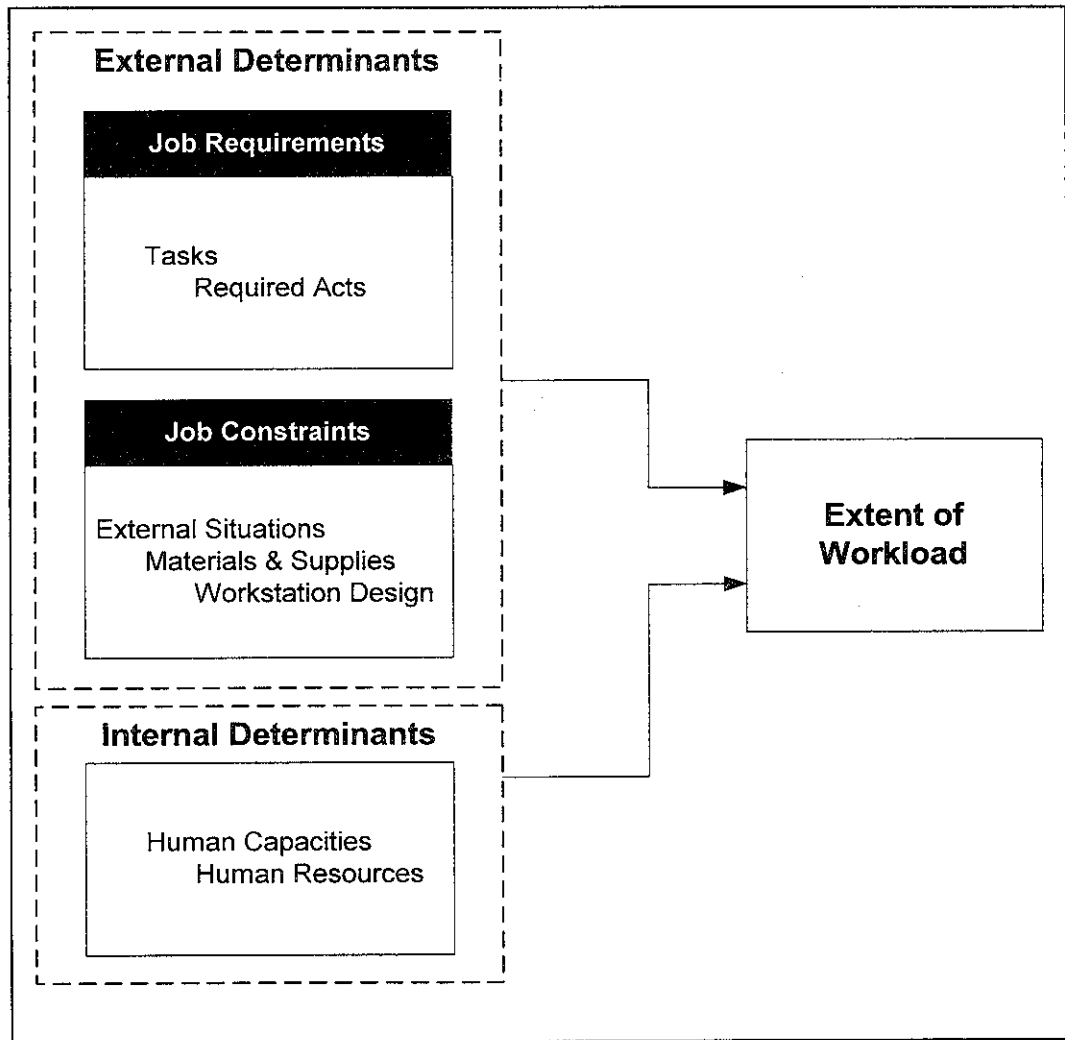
External Determinants

Job Requirements

Tasks
Required Acts

Job Constraints

External Situations
Materials & Supplies
Workstation Design

Internal Determinants

Human Capacities
Human Resources

Extent of Workload